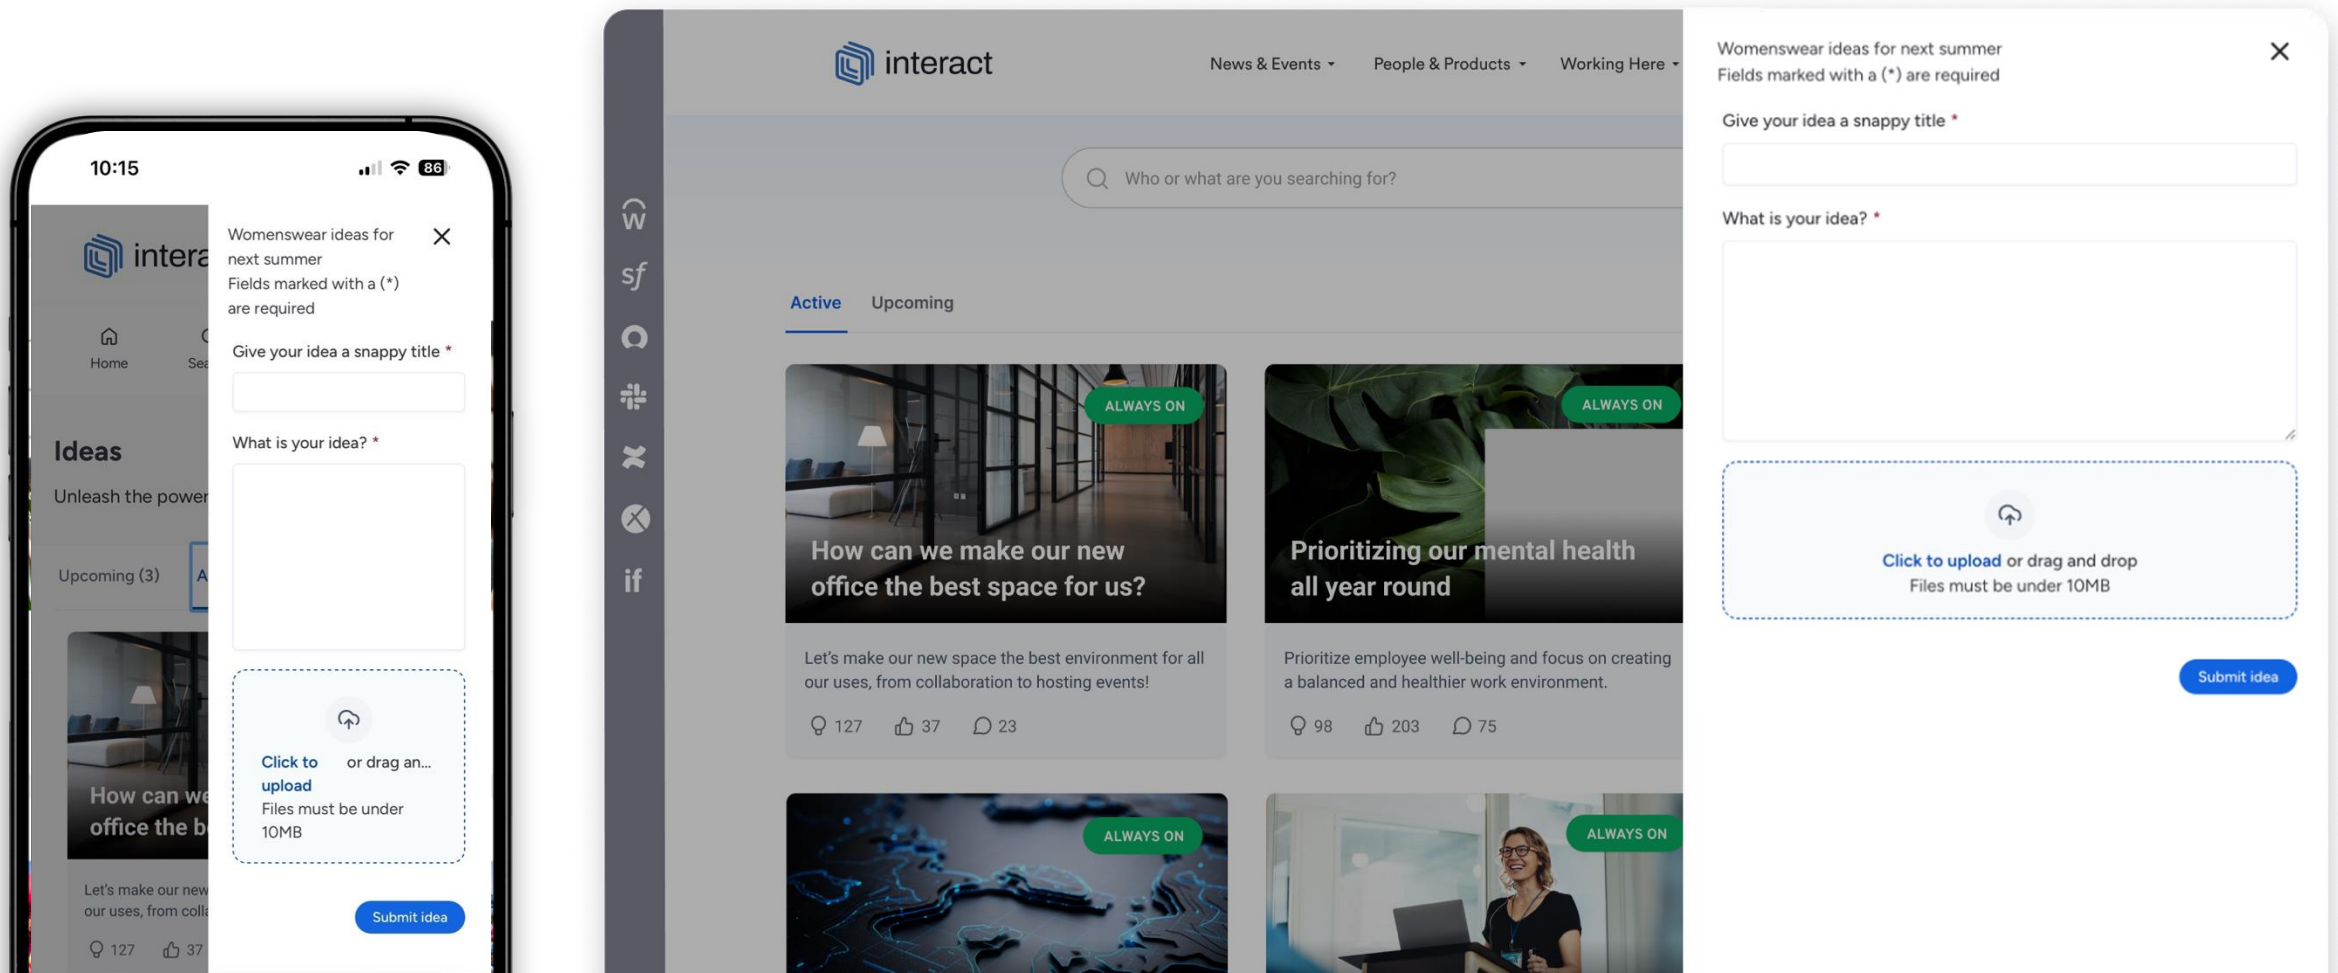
10:15

86

intera

Home

Sea

Ideas

Unleash the power

Upcoming (3)

A

How can we

office the b

Let's make our new

our uses, from coll

127 37

Womenswear ideas for next summer
Fields marked with a (*) are required

Give your idea a snappy title *

What is your idea? *

Click to upload or drag an...
Files must be under 10MB

Submit idea

interact

News & Events

People & Products

Working Here

Who or what are you searching for?

Active

Upcoming

ALWAYS ON

How can we make our new office the best space for us?

Let's make our new space the best environment for all our uses, from collaboration to hosting events!

127 37 23

ALWAYS ON

Prioritizing our mental health all year round

Prioritize employee well-being and focus on creating a balanced and healthier work environment.

98 203 75

ALWAYS ON

ALWAYS ON

Womenswear ideas for next summer
Fields marked with a (*) are required

Give your idea a snappy title *

What is your idea? *

Click to upload or drag and drop
Files must be under 10MB

Submit idea